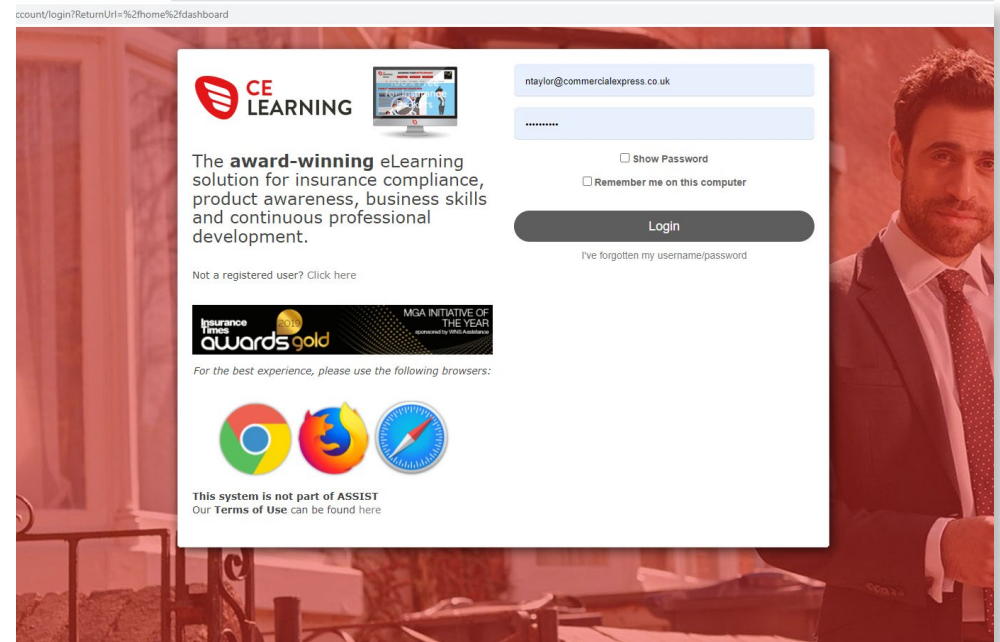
ccount/login?ReturnUrl=%2fhome%2fdashboard

CE LEARNING

The **award-winning** eLearning solution for insurance compliance, product awareness, business skills and continuous professional development.

Not a registered user? Click here

Insurance Times awards 2019 gold MGA INITIATIVE OF THE YEAR sponsored by WNS Assistance

*For the best experience, please use the following browsers:*

**This system is not part of ASSIST**
Our **Terms of Use** can be found here

ntaylor@commercialexpress.co.uk

••••••••••

Show Password

Remember me on this computer

Login

I've forgotten my username/password